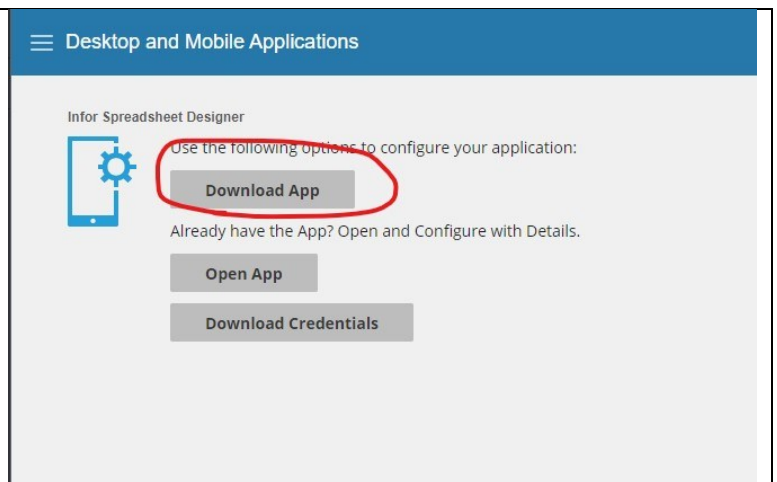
Desktop and Mobile Applications

Infor Spreadsheet Designer

Use the following options to configure your application:

Download App

Already have the App? Open and Configure with Details.

Open App

Download Credentials